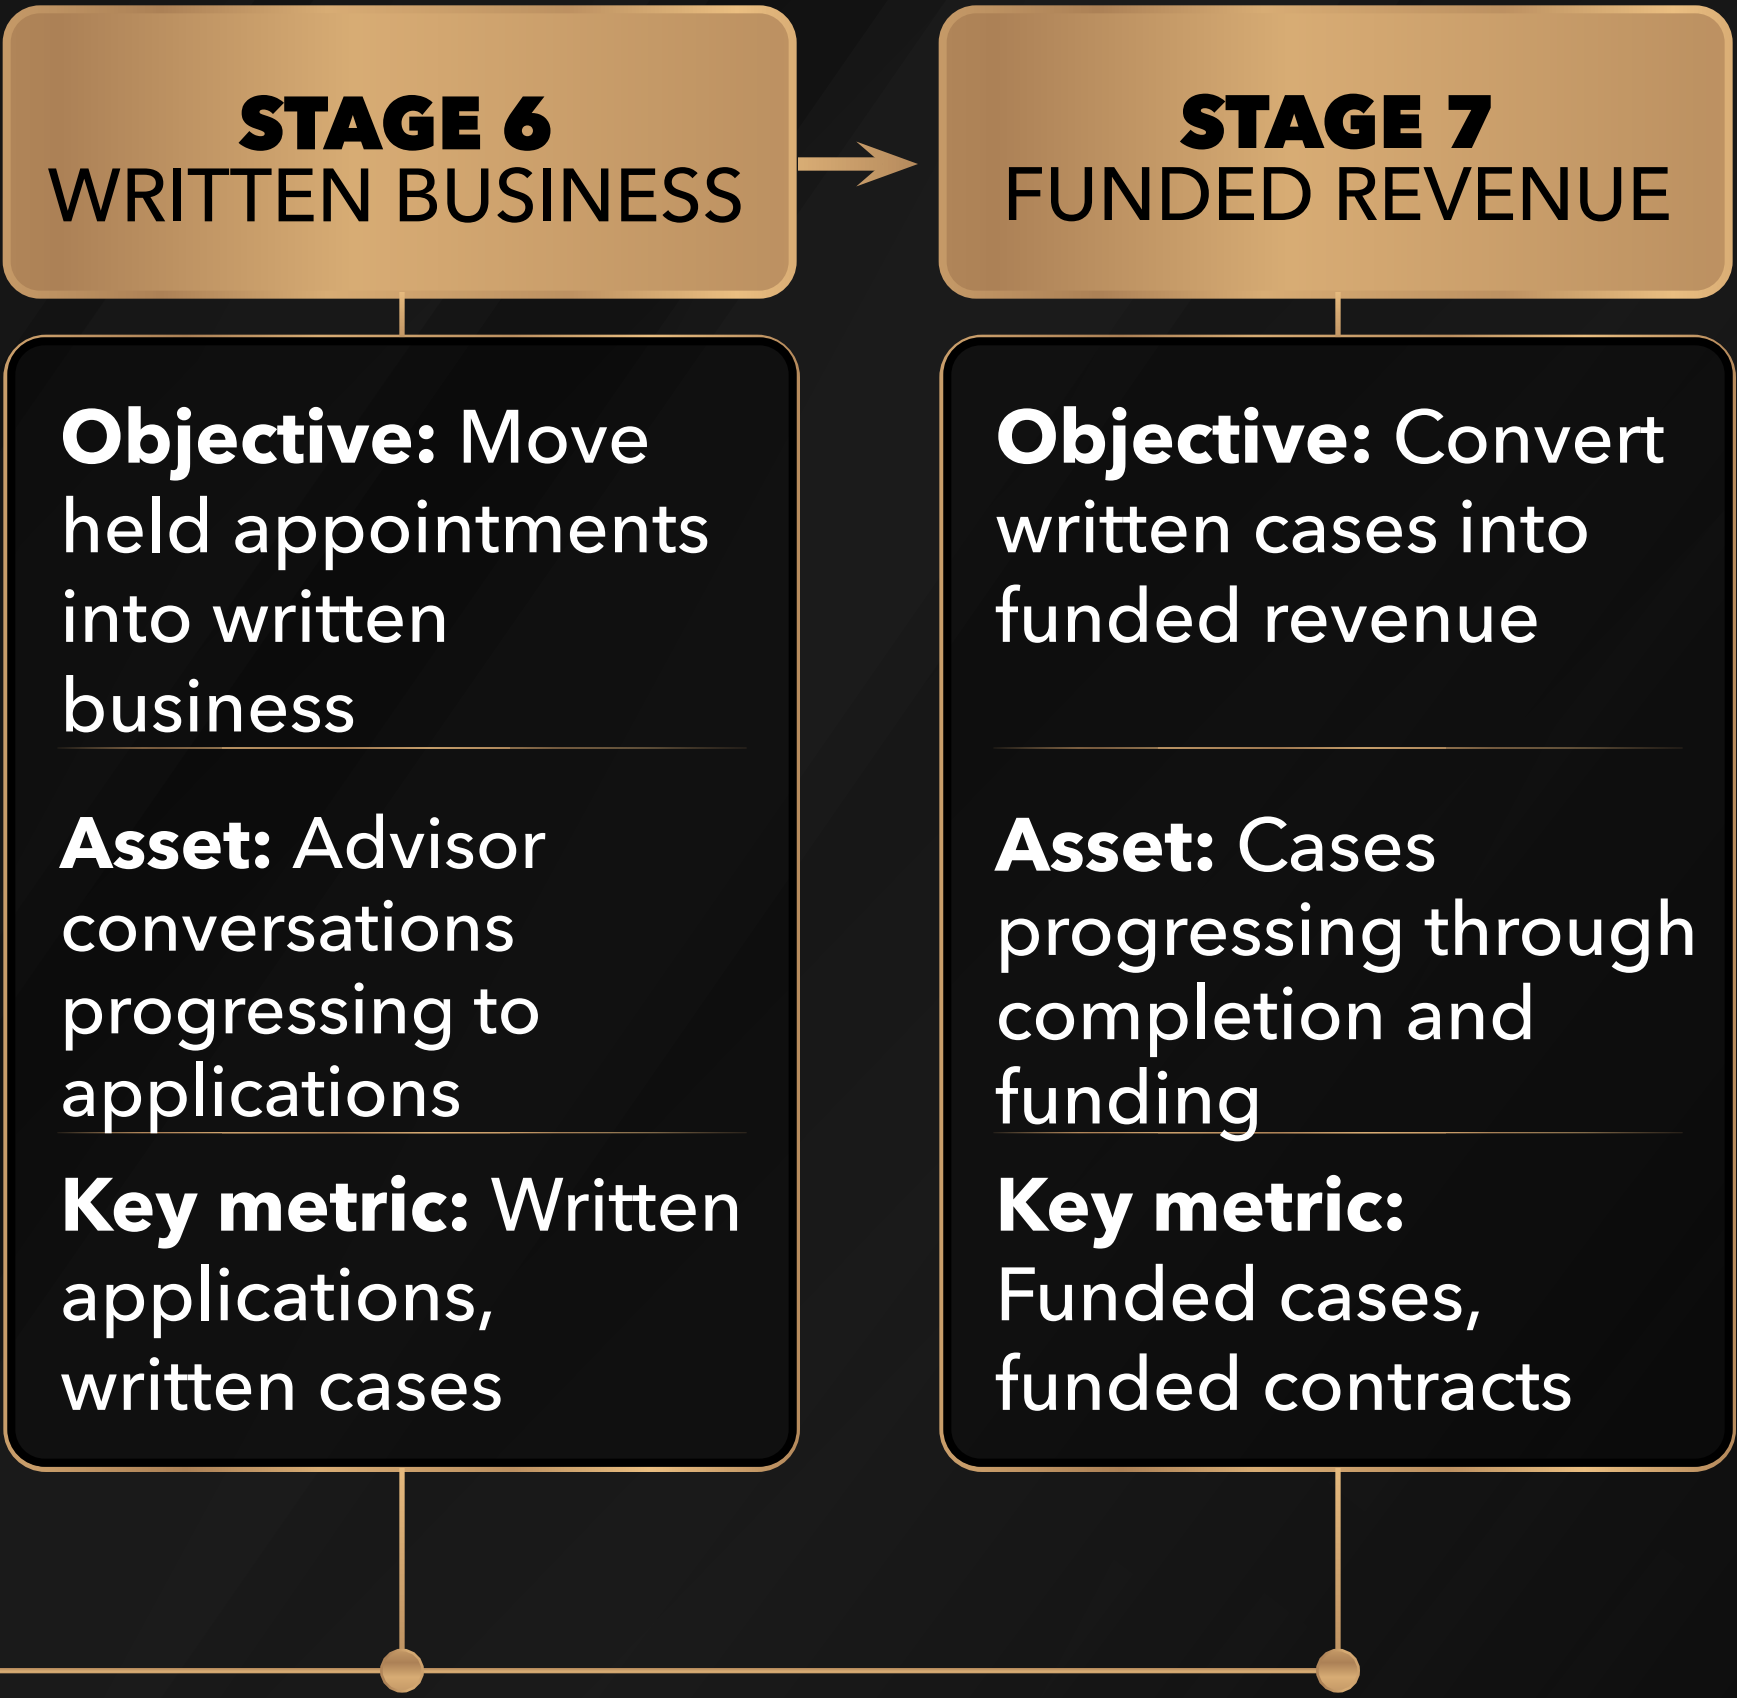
STAGE 6
WRITTEN BUSINESS

Objective: Move held appointments into written business

Asset: Advisor conversations progressing to applications

Key metric: Written applications, written cases

STAGE 7
FUNDED REVENUE

Objective: Convert written cases into funded revenue

Asset: Cases progressing through completion and funding

Key metric: Funded cases, funded contracts